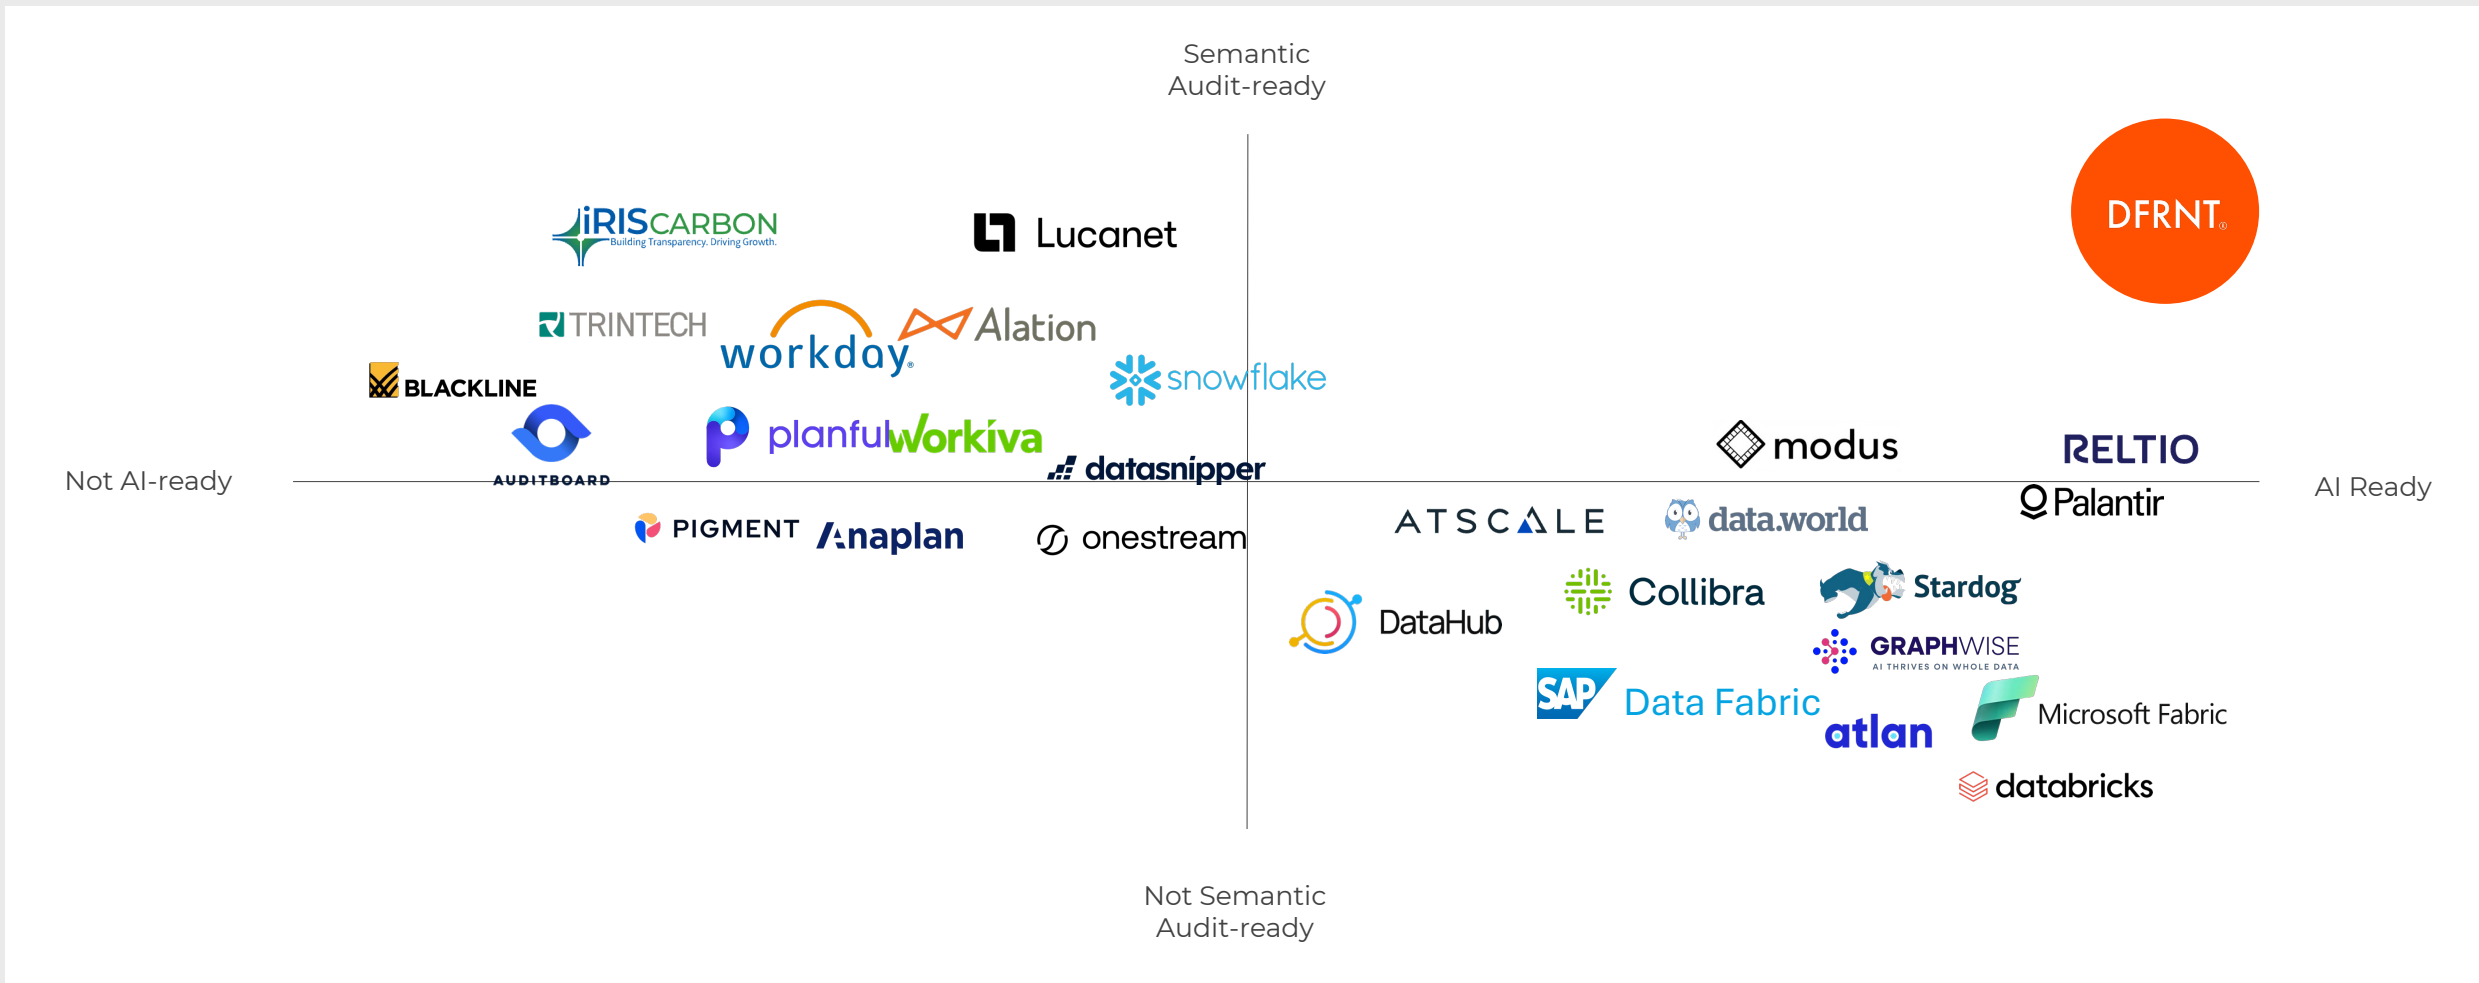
Semantic
Audit-ready

iRISCARBON
Building Transparency. Driving Growth.

Lucanet

DFRNT

TRINTECH

workday.

Alation

BLACKLINE

snowflake

AUDITBOARD

planful

Workiva

datasnipper

modus

RELTIO

Not AI-ready

AI Ready

Palantir

PIGMENT

Anaplan

onestream

ATSCALE

data.world

Collibra

Stardog

DataHub

GRAPHWISE
AI THRIVES ON WHOLE DATA

SAP

Data Fabric

atlan

Microsoft Fabric

databricks

Not Semantic
Audit-ready